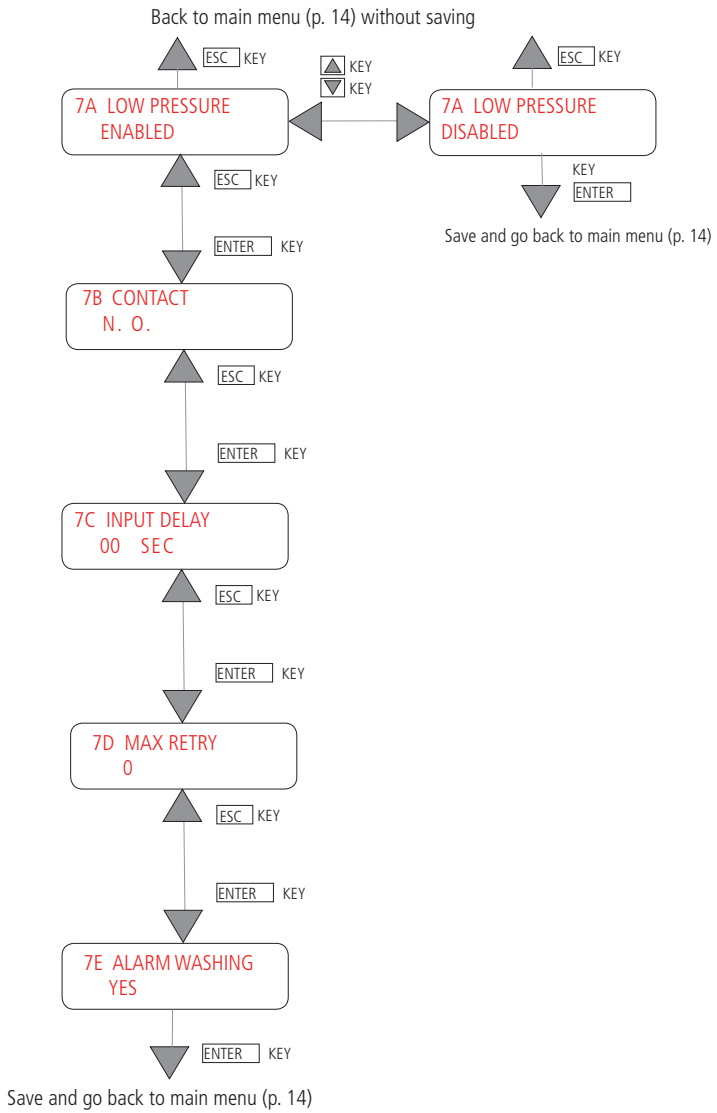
Back to main menu (p. 14) without saving

ESC KEY

▲ KEY
▼ KEY

ESC KEY

7A LOW PRESSURE
ENABLED

7A LOW PRESSURE
DISABLED

KEY
ENTER

Save and go back to main menu (p. 14)

ESC KEY

ENTER KEY

7B CONTACT
N. O.

ESC KEY

ENTER KEY

7C INPUT DELAY
00 SEC

ESC KEY

ENTER KEY

7D MAX RETRY
0

ESC KEY

ENTER KEY

7E ALARM WASHING
YES

ENTER KEY

Save and go back to main menu (p. 14)